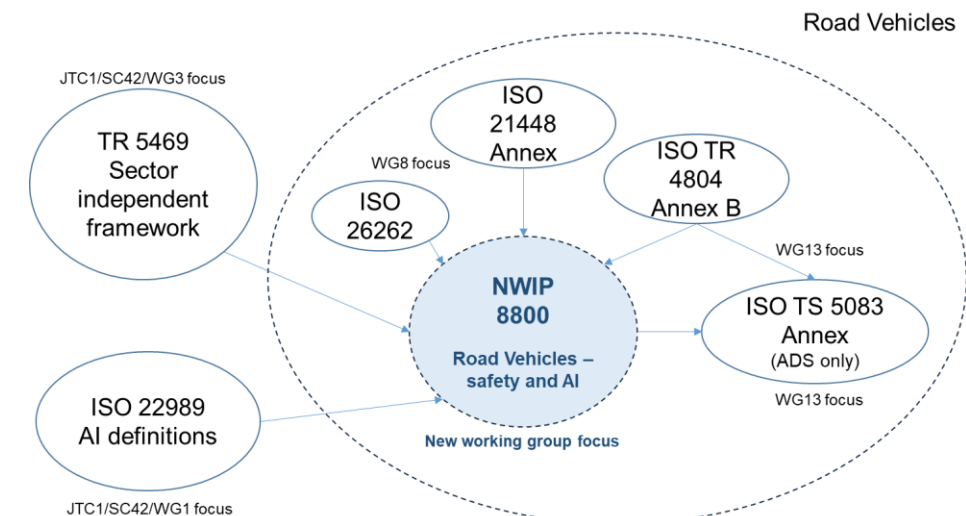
Road Vehicles

JTC1/SC42/WG3 focus

TR 5469 Sector independent framework

ISO 21448 Annex

WG8 focus

ISO 26262

ISO TR 4804 Annex B

WG13 focus

NWIP 8800

Road Vehicles – safety and AI

ISO TS 5083 Annex (ADS only)

WG13 focus

ISO 22989 AI definitions

New working group focus

JTC1/SC42/WG1 focus